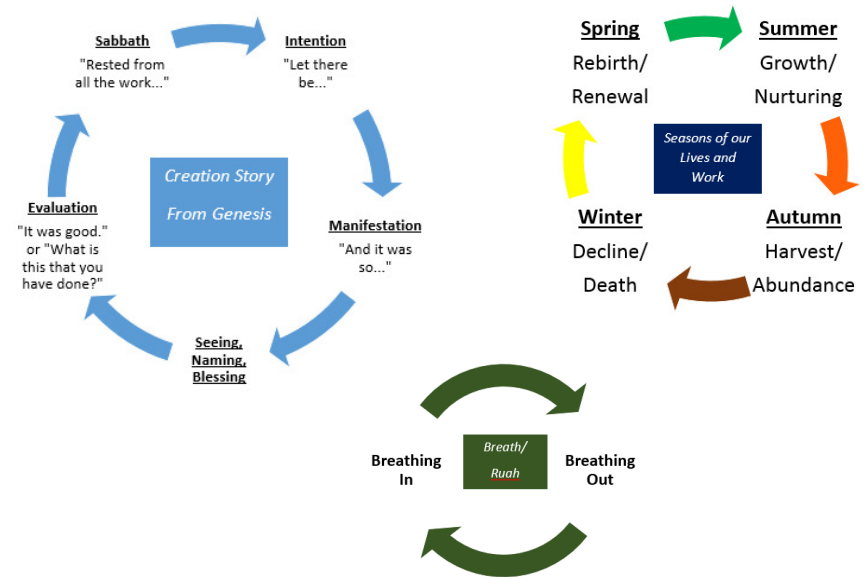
Sabbath
"Rested from all the work..."

Intention
"Let there be..."

Creation Story From Genesis

Manifestation
"And it was so..."

Seeing, Naming, Blessing

Evaluation
"It was good." or "What is this that you have done?"

Spring
Rebirth/ Renewal

Summer
Growth/ Nurturing

Seasons of our Lives and Work

Winter
Decline/ Death

Autumn
Harvest/ Abundance

Breathing In

Breath/ Ruah

Breathing Out